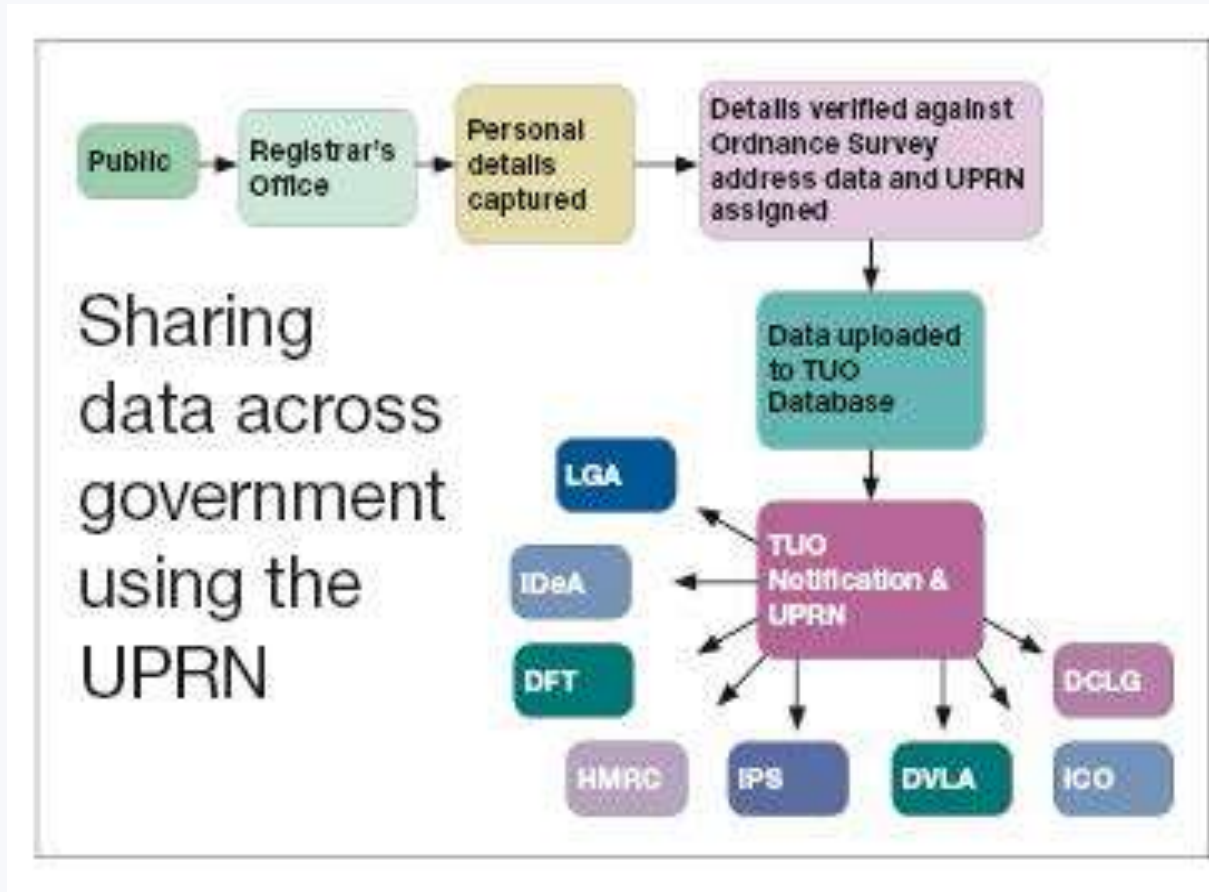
Public

Registrar's Office

Personal details captured

Details verified against Ordnance Survey address data and UPRN assigned

Sharing data across government using the UPRN

Data uploaded to TUO Database

LGA

IDeA

DFT

TUO Notification & UPRN

DCLG

HMRC

IPS

DVLA

ICO